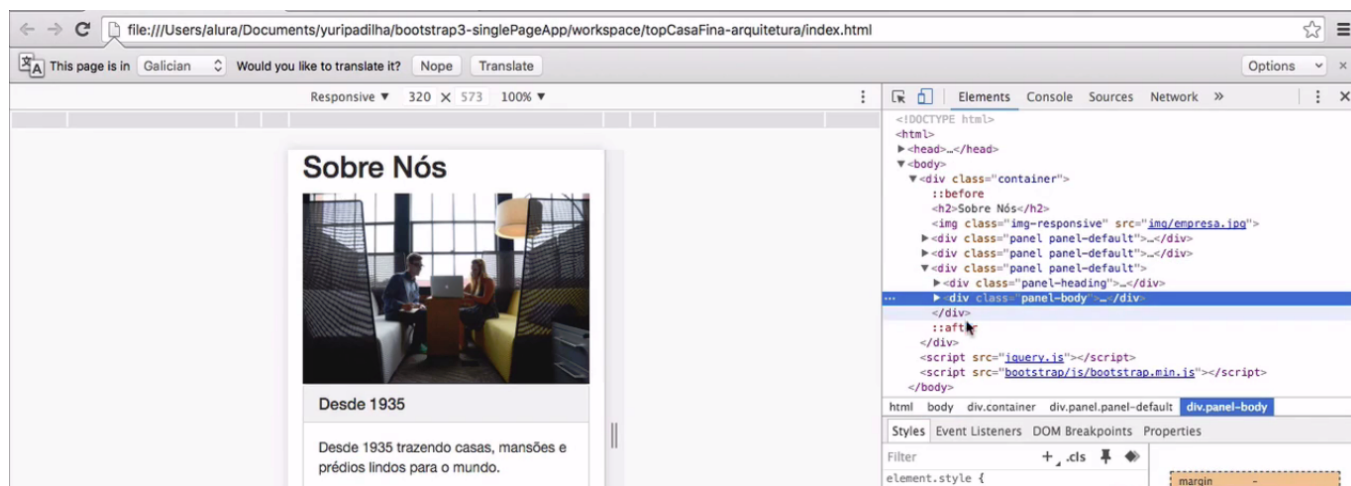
file:///Users/alura/Documents/yuripadilha/bootstrap3-singlePageApp/workspace/topCasaFina-arquitetura/index.html

This page is in Galician Would you like to translate it? Nope Translate Options

Responsive ▼ 320 × 573 100% ▼

Sobre Nós

Desde 1935

Desde 1935 trazendo casas, mansões e prédios lindos para o mundo.

Elements Console Sources Network »

<!DOCTYPE html>
<html>
▶<head>…</head>
▼<body>
▼<div class="container">
::before
<h2>Sobre Nós</h2>
<img class="img-responsive" src="img/empresa.jpg">
▶<div class="panel panel-default">…</div>
▶<div class="panel panel-default">…</div>
▼<div class="panel panel-default">
▶<div class="panel-heading">…</div>
▶<div class="panel-body">…</div>
</div>
::after
</div>
<script src="jquery.js"></script>
<script src="bootstrap/js/bootstrap.min.js"></script>
</body>

html body div.container div.panel.panel-default div.panel-body

Styles Event Listeners DOM Breakpoints Properties

Filter + .cls

element.style {

margin -